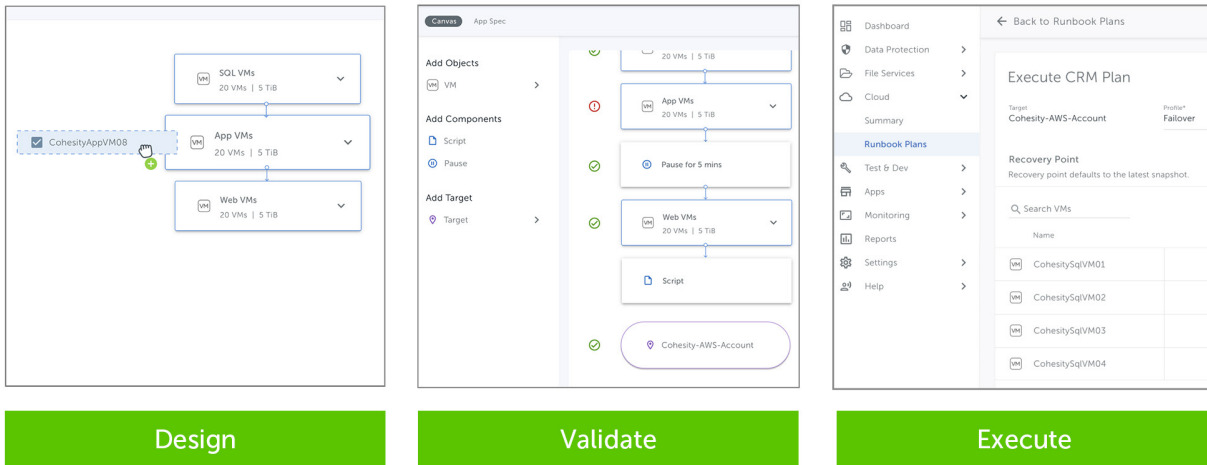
VM SQL VMs
20 VMs | 5 TiB

CohesityAppVM08

VM App VMs
20 VMs | 5 TiB

VM Web VMs
20 VMs | 5 TiB

Design

Canvas App Spec

Add Objects
VM VM

Add Components
Script
Pause

Add Target
Target

20 VMs | 5 TiB

VM App VMs
20 VMs | 5 TiB

Pause for 5 mins

VM Web VMs
20 VMs | 5 TiB

Script

Cohesity-AWS-Account

Validate

Dashboard
Data Protection
File Services
Cloud
Summary
Runbook Plans
Test & Dev
Apps
Monitoring
Reports
Settings
Help

← Back to Runbook Plans

Execute CRM Plan

Target
Cohesity-AWS-Account

Profile*
Failover

Recovery Point
Recovery point defaults to the latest snapshot.

Search VMs

Name

VM CohesitySqlVM01
VM CohesitySqlVM02
VM CohesitySqlVM03
VM CohesitySqlVM04

Execute